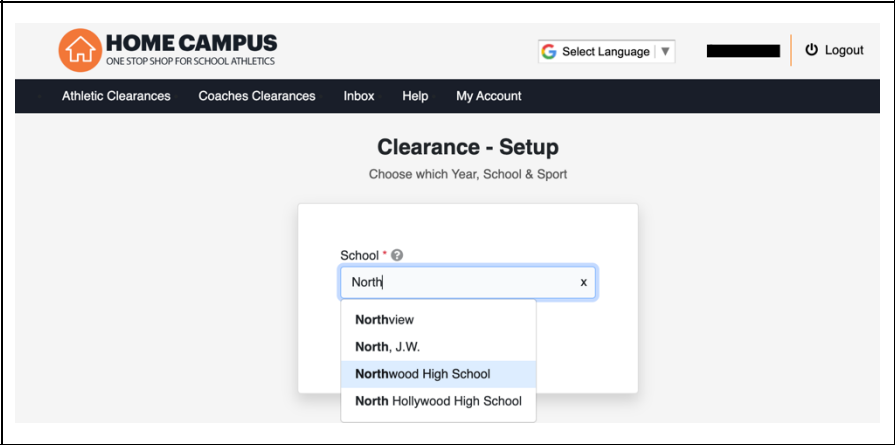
HOME CAMPUS
ONE STOP SHOP FOR SCHOOL ATHLETICS

Select Language ▼

Logout

Athletic Clearances Coaches Clearances Inbox Help My Account

Clearance - Setup

Choose which Year, School & Sport

School *

North x

Northview
North, J.W.
Northwood High School
North Hollywood High School